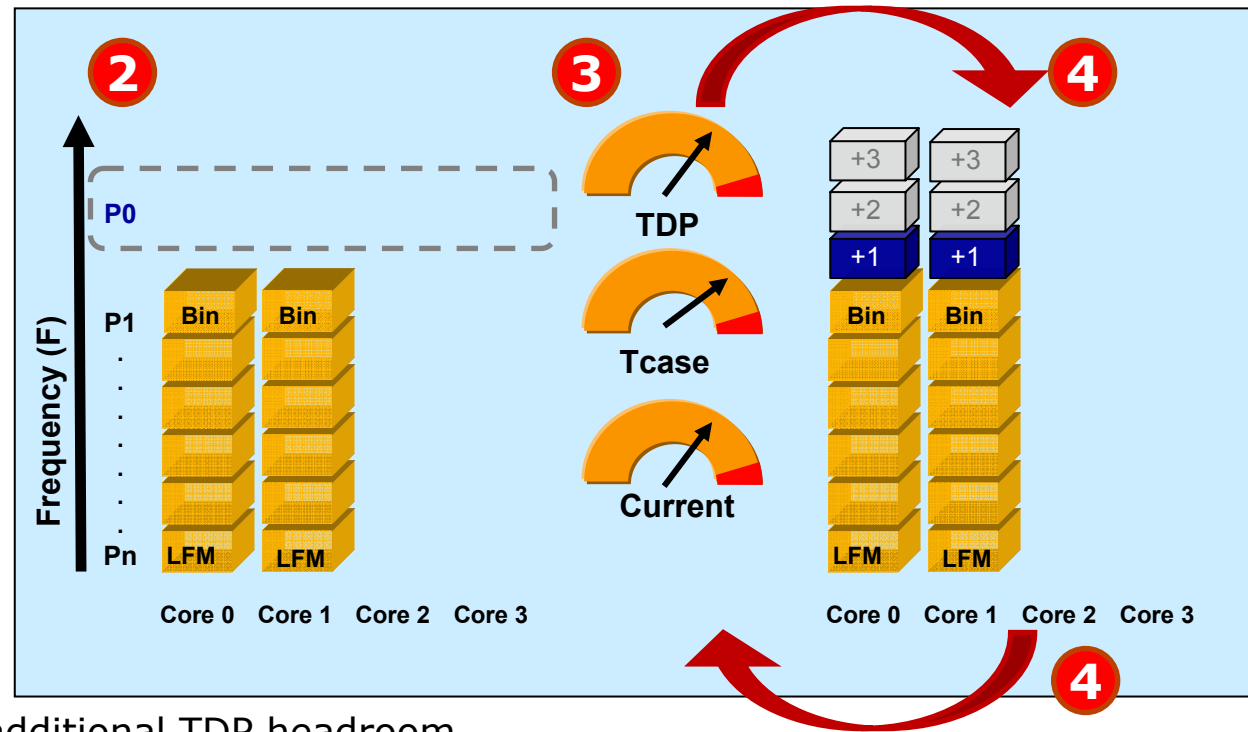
2

3

4

Frequency (F)

P0

P1
.
.
.
.
.
.
.
Pn

Bin
LFM

Bin
LFM

Core 0 Core 1 Core 2 Core 3

TDP

Tcase

Current

+3 +3
+2 +2
+1 +1
Bin Bin
LFM LFM

Core 0 Core 1 Core 2 Core 3

4

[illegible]dditional TDP headroom